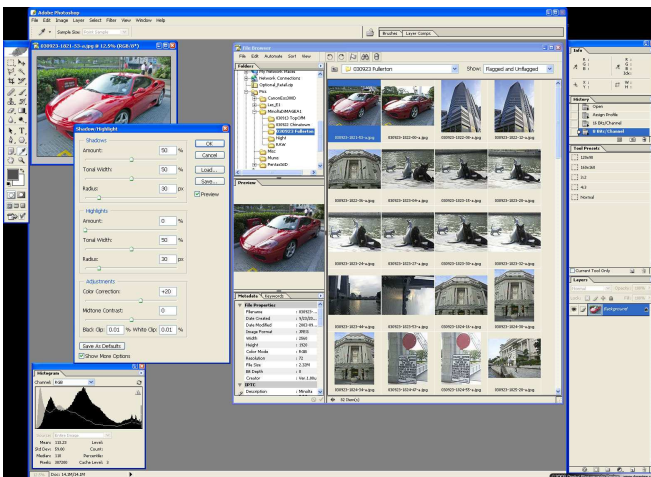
Adobe Photoshop

File Edit Image Layer Select Filter View Window Help

Sample Size: Point Sample

Brushes Layer Comps

030923-1021-53-a.jpg @ 12.5% (RGB/8*)

Shadow/Highlight

Shadows

Amount: 50 %

Tonal Width: 50 %

Radius: 30 px

Highlights

Amount: 0 %

Tonal Width: 50 %

Radius: 30 px

Adjustments

Color Correction: +20

Midtone Contrast: 0

Black Clip: 0.01 % White Clip: 0.01 %

Save As Defaults

Show More Options

OK

Cancel

Load...

Save...

Preview

File Browser

File Edit Automate Sort View

Folders

My Network Places

Network Connections

Optional_Kelal.zip

Pics

CanonEos300D

Leo_JCI

MinoltaDiMAGEA1

030913 TopCliff

030922 Chinatown

030923 Fullerton

Flight

Kotar

Misc

Munsi

PentaxOID

030923 Fullerton

Show: Flagged and Unflagged

030923-1021-53-a.jpg

030923-1022-00-a.jpg

030923-1022-05-a.jpg

030923-1022-12-a.jpg

030923-1022-35-a.jpg

030923-1022-59-a.jpg

030923-1022-15-a.jpg

030923-1022-20-a.jpg

030923-1023-15-a.jpg

030923-1023-27-a.jpg

030923-1023-50-a.jpg

030923-1023-52-a.jpg

030923-1023-44-a.jpg

030923-1023-53-a.jpg

030923-1024-10-a.jpg

030923-1024-30-a.jpg

030923-1024-54-a.jpg

030923-1024-47-a.jpg

030923-1024-55-a.jpg

030923-1026-03-a.jpg

Preview

Metadata Keywords

File Properties

Filename : 030923-...

Date Created : 9/23/20...

Date Modified : 2003-09...

Image Format : JPEG

Width : 2560

Height : 1920

Color Mode : RGB

Resolution : 72

File Size : 2.33M

Bit Depth : 8

Creator : Ver.1.00...

IPTC

Description : Minolta

62 Item(s)

Histogram

Channel: RGB

Mean: 118.20 Level:

Std Dev: 59.00 Count:

Median: 116 Percentile:

Pixels: 307200 Cache Level: 3

Doc: 14.1M/14.1M

Info

History

Open

Assign Profile

16 Bits/Channel

8 Bits/Channel

Tool Presets

12Roll

16Roll

2.2

4.5

Normal

Current Tool Only

Layers

Normal

Opacity: 100%

Lock:

Fill: 100%

Background